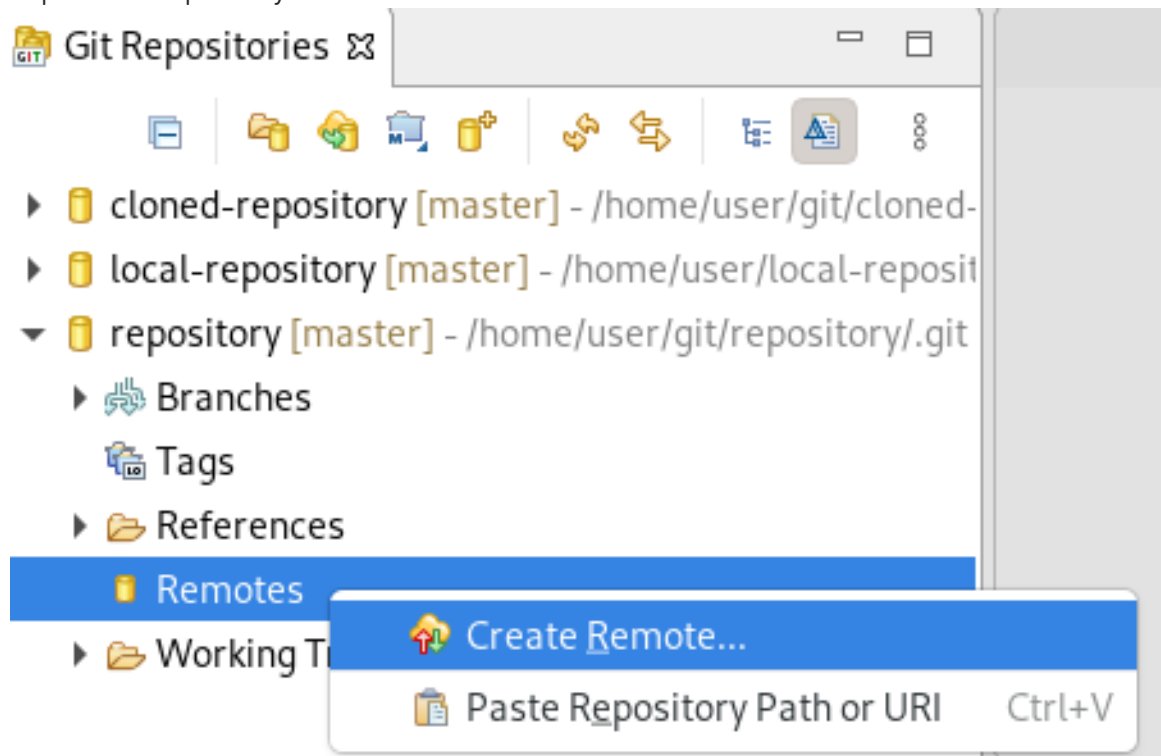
Git Repositories

cloned-repository [master] - /home/user/git/cloned-

local-repository [master] - /home/user/local-reposit

repository [master] - /home/user/git/repository/.git

Branches

Tags

References

Remotes

Working Tr

Create Remote...

Paste Repository Path or URI Ctrl+V